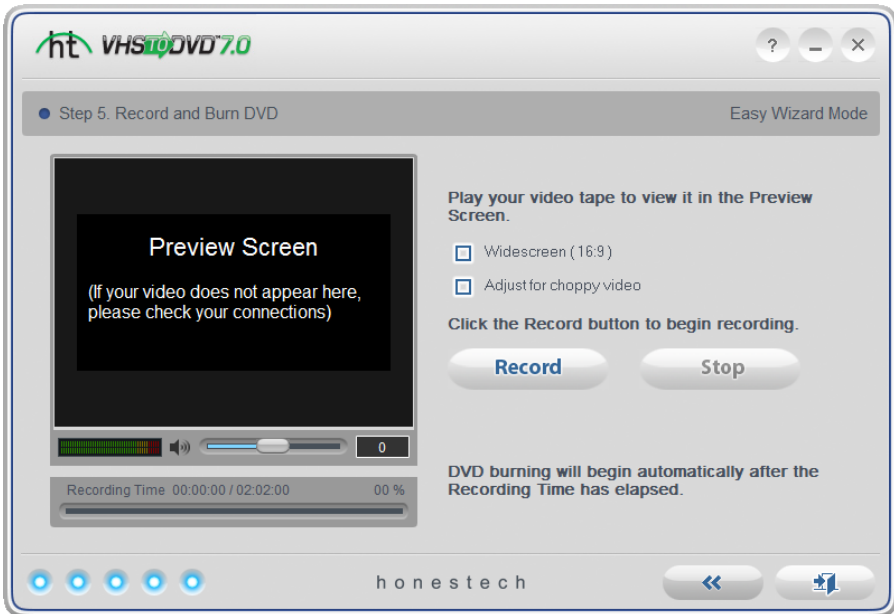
ht VHS TO DVD™ 7.0

?

Step 5. Record and Burn DVD

Easy Wizard Mode

Preview Screen

(If your video does not appear here, please check your connections)

0

Recording Time 00:00:00 / 02:02:00 00 %

Play your video tape to view it in the Preview Screen.

Widescreen (16:9)

Adjust for choppy video

Click the Record button to begin recording.

Record

Stop

DVD burning will begin automatically after the Recording Time has elapsed.

honestech